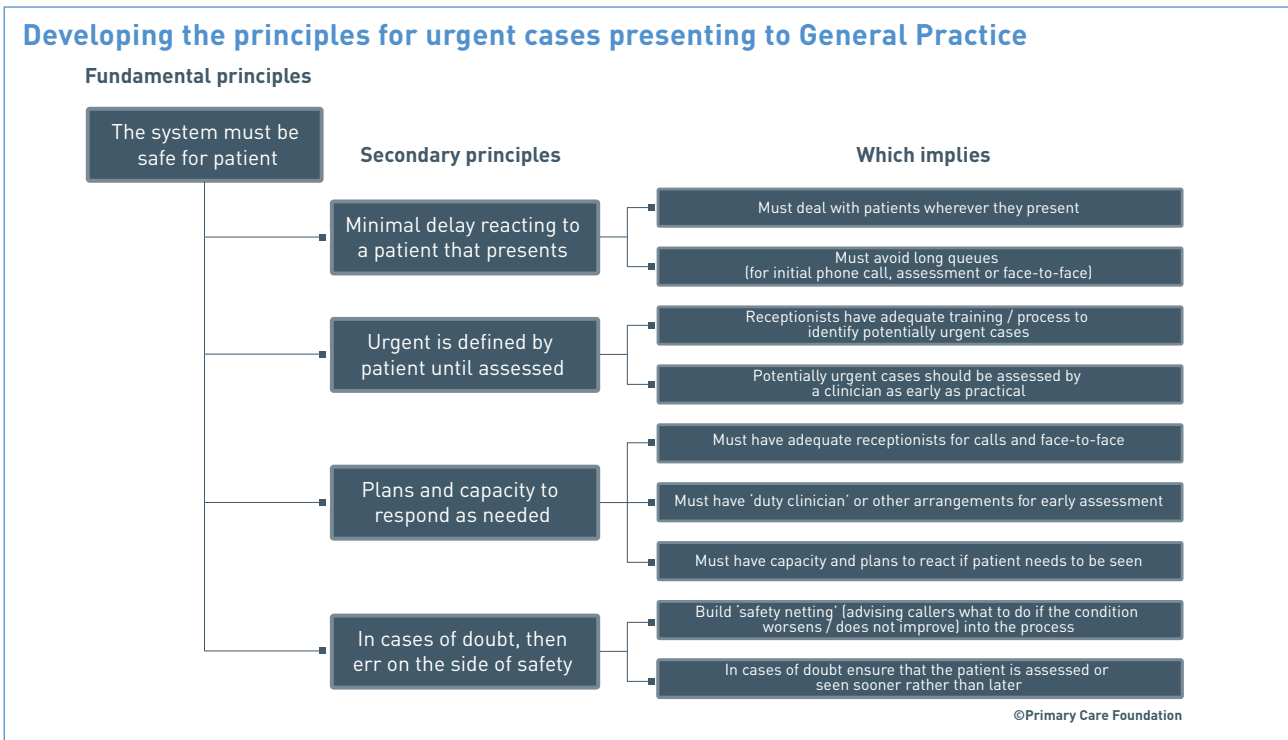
Developing the principles for urgent cases presenting to General Practice

Fundamental principles

The system must be safe for patient

Secondary principles

Which implies

Minimal delay reacting to a patient that presents

Must deal with patients wherever they present

Must avoid long queues (for initial phone call, assessment or face-to-face)

Urgent is defined by patient until assessed

Receptionists have adequate training / process to identify potentially urgent cases

Potentially urgent cases should be assessed by a clinician as early as practical

Plans and capacity to respond as needed

Must have adequate receptionists for calls and face-to-face

Must have 'duty clinician' or other arrangements for early assessment

Must have capacity and plans to react if patient needs to be seen

In cases of doubt, then err on the side of safety

Build 'safety netting' (advising callers what to do if the condition worsens / does not improve) into the process

In cases of doubt ensure that the patient is assessed or seen sooner rather than later

©Primary Care Foundation